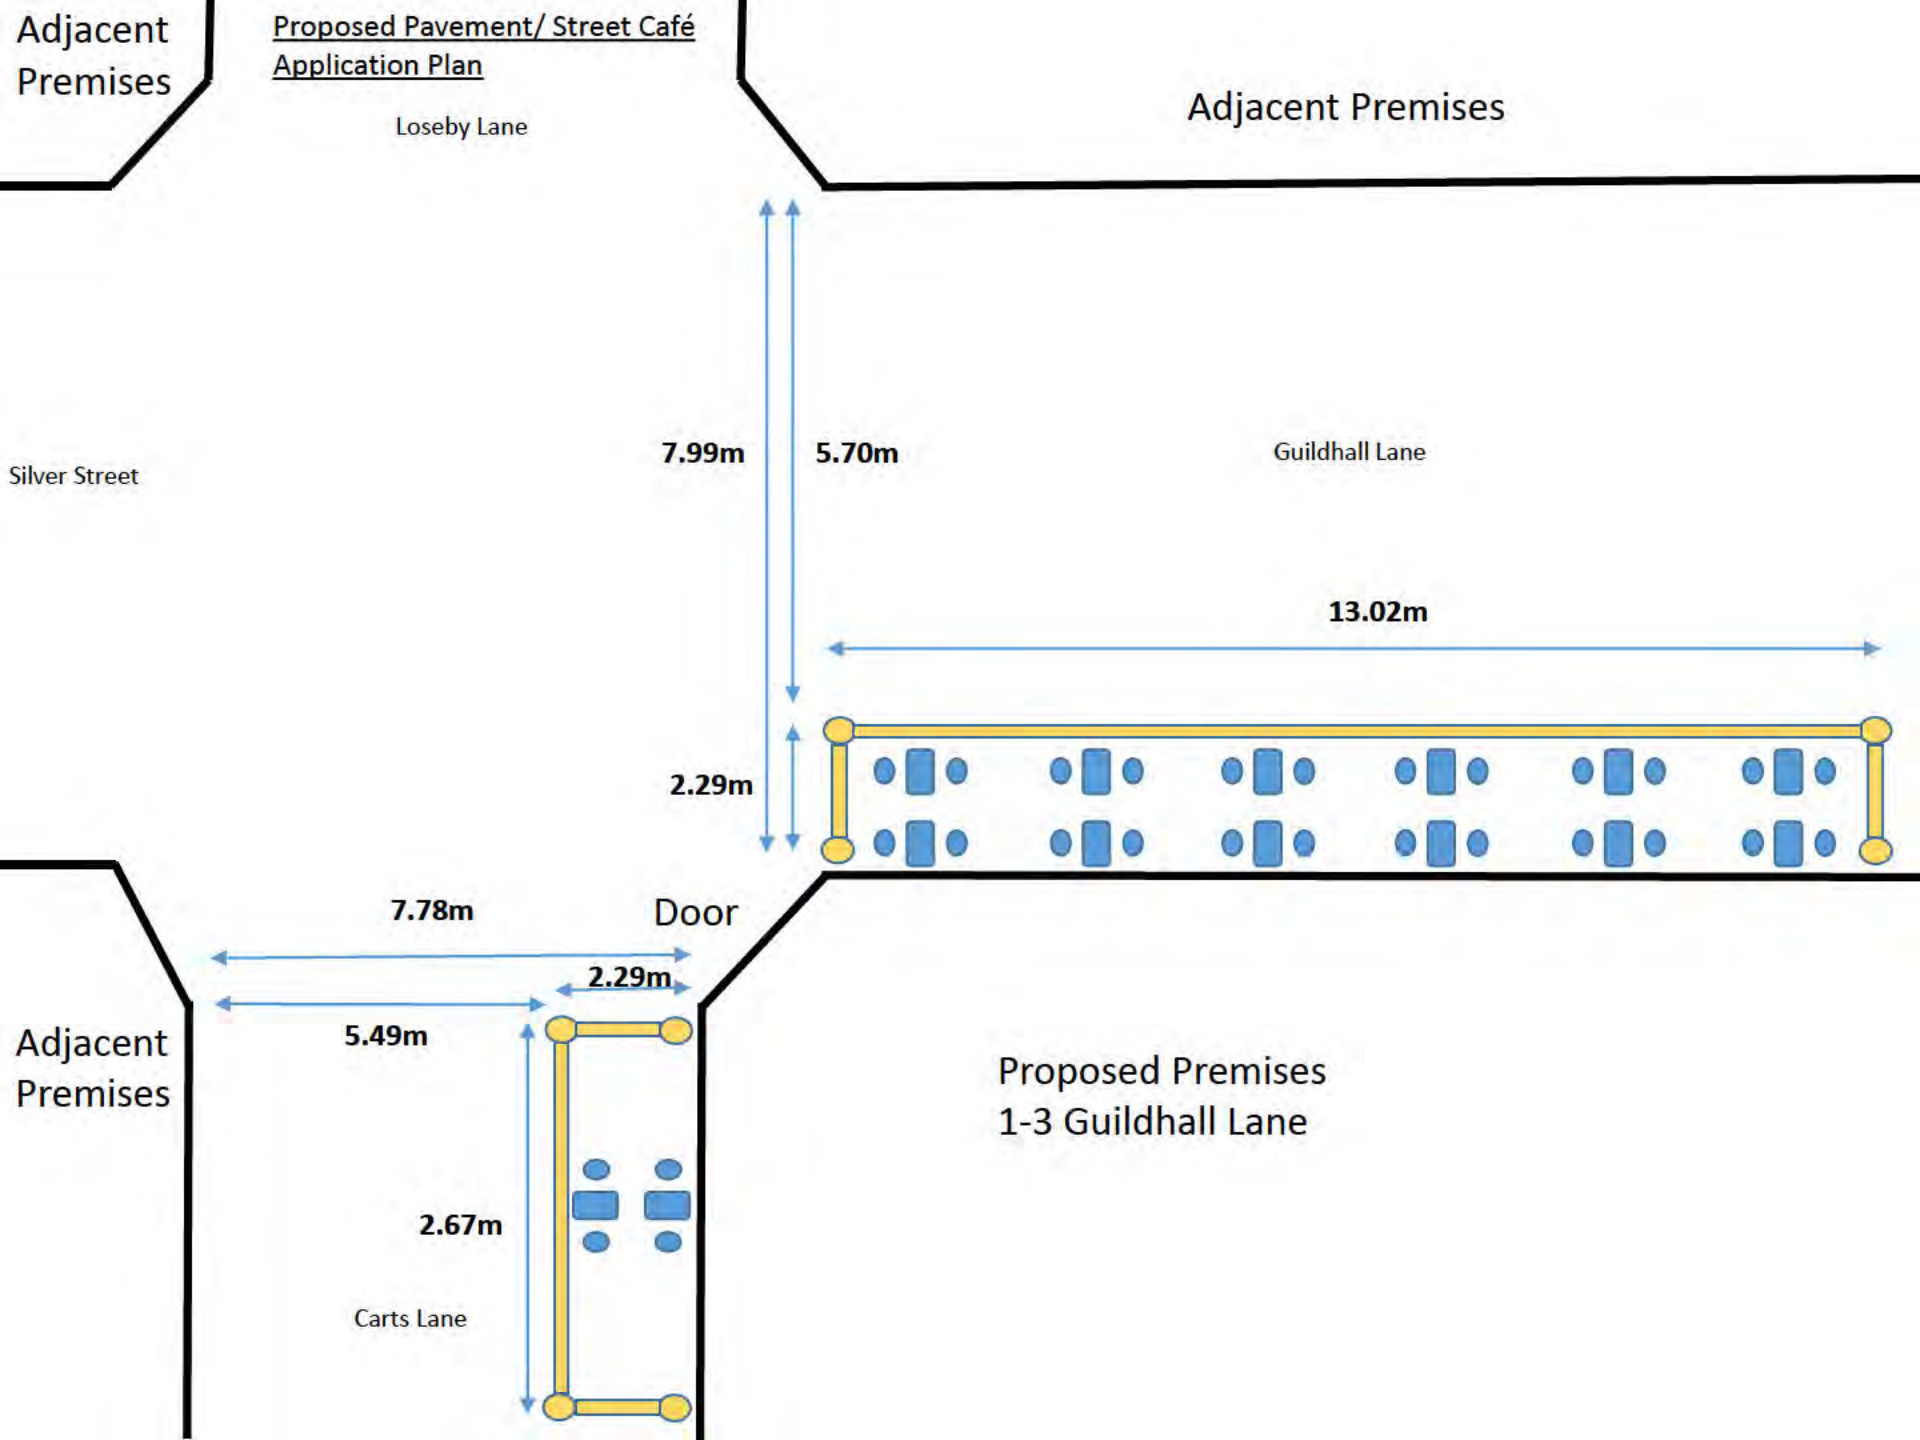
Adjacent Premises

Proposed Pavement/ Street Café Application Plan

Loseby Lane

Adjacent Premises

7.99m

5.70m

Silver Street

Guildhall Lane

13.02m

2.29m

7.78m

Door

2.29m

5.49m

Adjacent Premises

Proposed Premises
1-3 Guildhall Lane

2.67m

Carts Lane